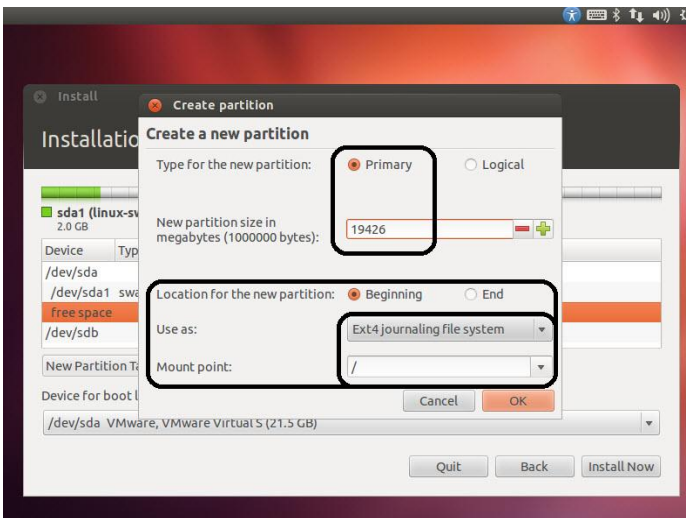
Install

Installatio

sda1 (linux-sw
2.0 GB

Device Typ
/dev/sda
/dev/sda1 swa
free space
/dev/sdb

New Partition Ta

Device for boot l
/dev/sda VMware, VMware Virtual S (21.5 GB)

Create partition

Create a new partition

Type for the new partition: Primary Logical

New partition size in megabytes (1000000 bytes): 19426

Location for the new partition: Beginning End

Use as: Ext4 journaling file system

Mount point: /

Cancel OK

Quit Back Install Now